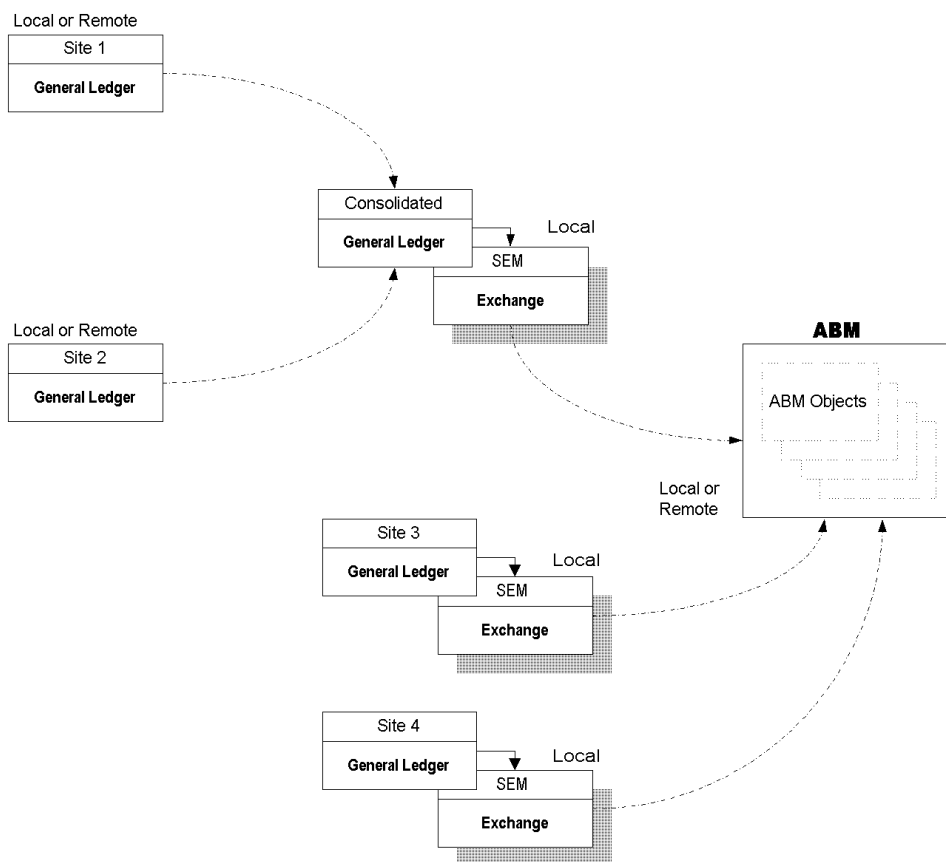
Local or Remote

Site 1

General Ledger

Consolidated

General Ledger

Local

SEM

Exchange

Local or Remote

Site 2

General Ledger

ABM

ABM Objects

Local or Remote

Site 3

General Ledger

Local

SEM

Exchange

Site 4

General Ledger

Local

SEM

Exchange